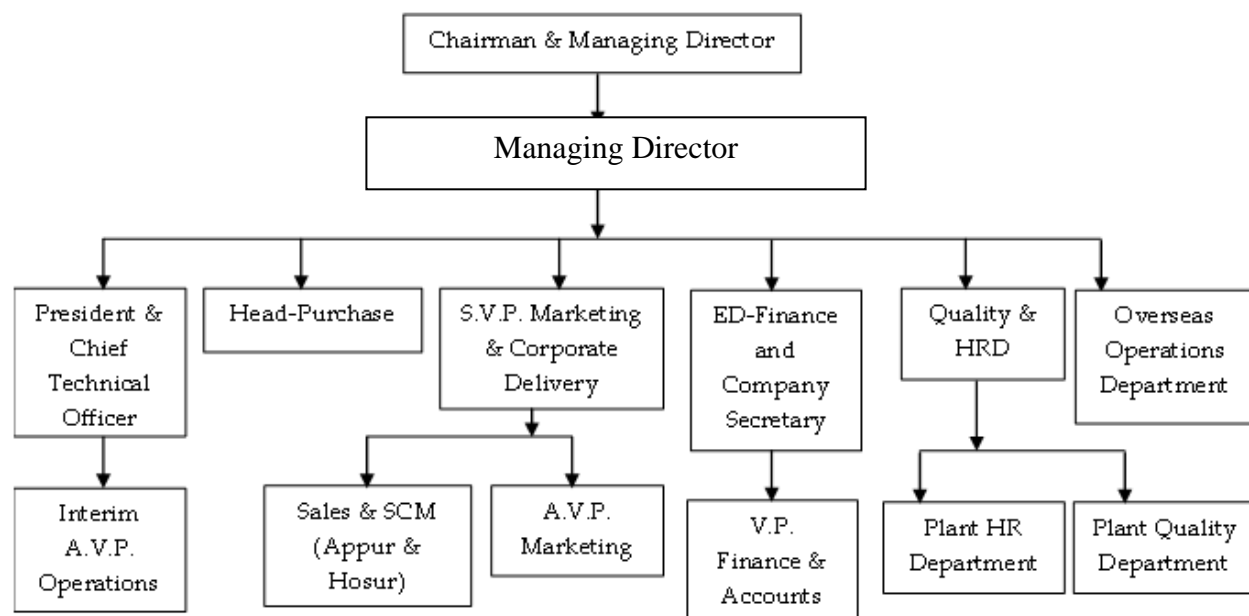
Chairman & Managing Director

Managing Director

President & Chief Technical Officer

Interim A.V.P. Operations

Head-Purchase

S.V.P. Marketing & Corporate Delivery

Sales & SCM (Appur & Hosur)

A.V.P. Marketing

ED-Finance and Company Secretary

V.P. Finance & Accounts

Quality & HRD

Plant HR Department

Plant Quality Department

Overseas Operations Department